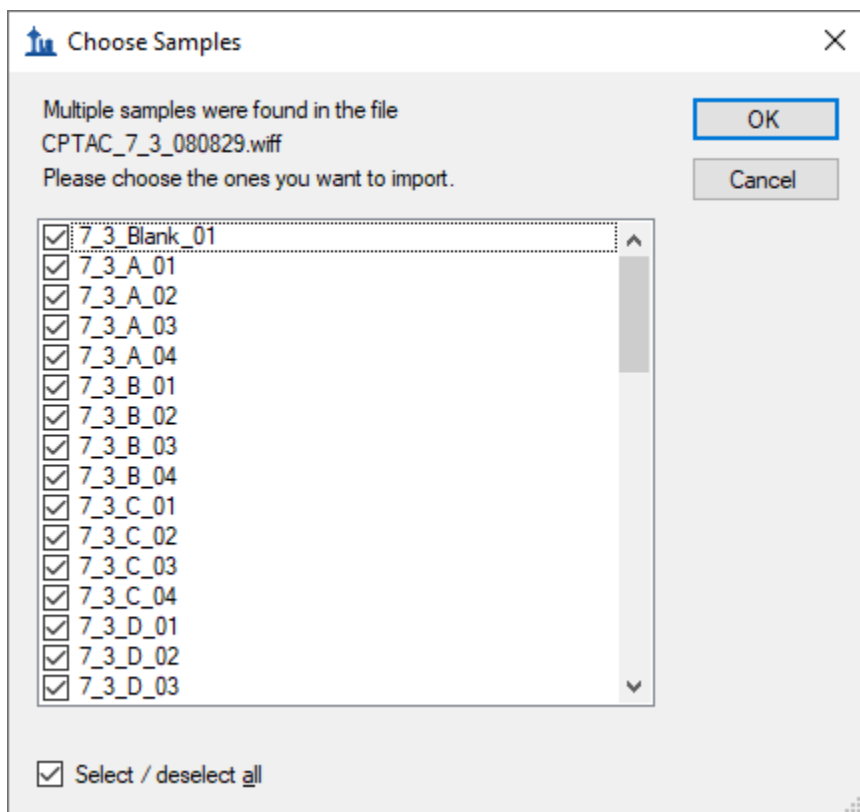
Choose Samples

×

Multiple samples were found in the file
CPTAC_7_3_080829.wiff
Please choose the ones you want to import.

OK

Cancel

7_3_Blank_01
7_3_A_01
7_3_A_02
7_3_A_03
7_3_A_04
7_3_B_01
7_3_B_02
7_3_B_03
7_3_B_04
7_3_C_01
7_3_C_02
7_3_C_03
7_3_C_04
7_3_D_01
7_3_D_02
7_3_D_03

Select / deselect all